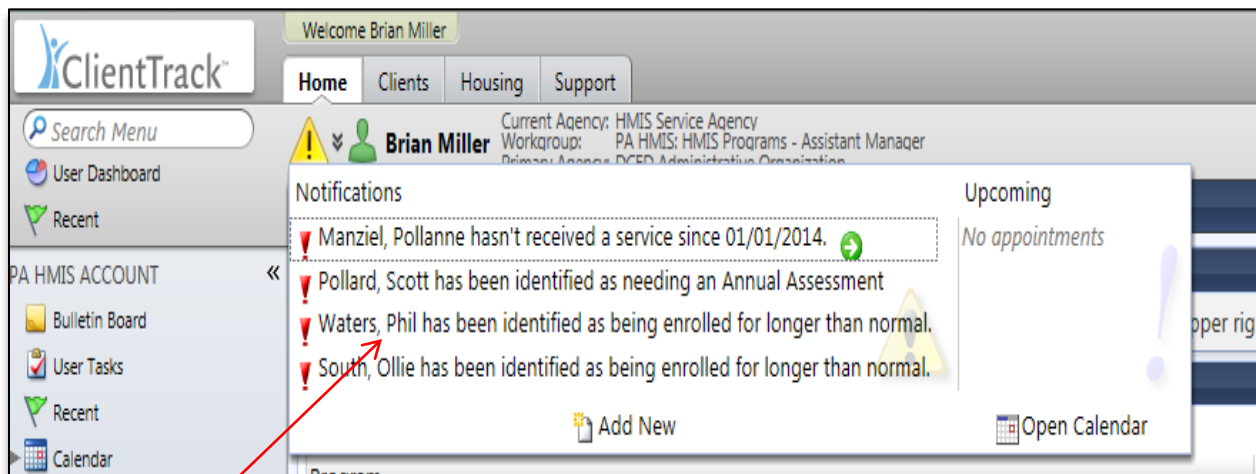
ClientTrack™

Welcome Brian Miller

Home | Clients | Housing | Support

Search Menu

User Dashboard

Recent

PA HMIS ACCOUNT «

Bulletin Board

User Tasks

Recent

Calendar

Brian Miller

Current Agency: HMIS Service Agency
Workgroup: PA HMIS: HMIS Programs - Assistant Manager
Primary Agency: DCED Administrative Organization

Notifications

Manziel, Pollanne hasn't received a service since 01/01/2014.

Pollard, Scott has been identified as needing an Annual Assessment

Waters, Phil has been identified as being enrolled for longer than normal.

South, Ollie has been identified as being enrolled for longer than normal.

Upcoming

No appointments

Add New

Open Calendar

pper rig

Program